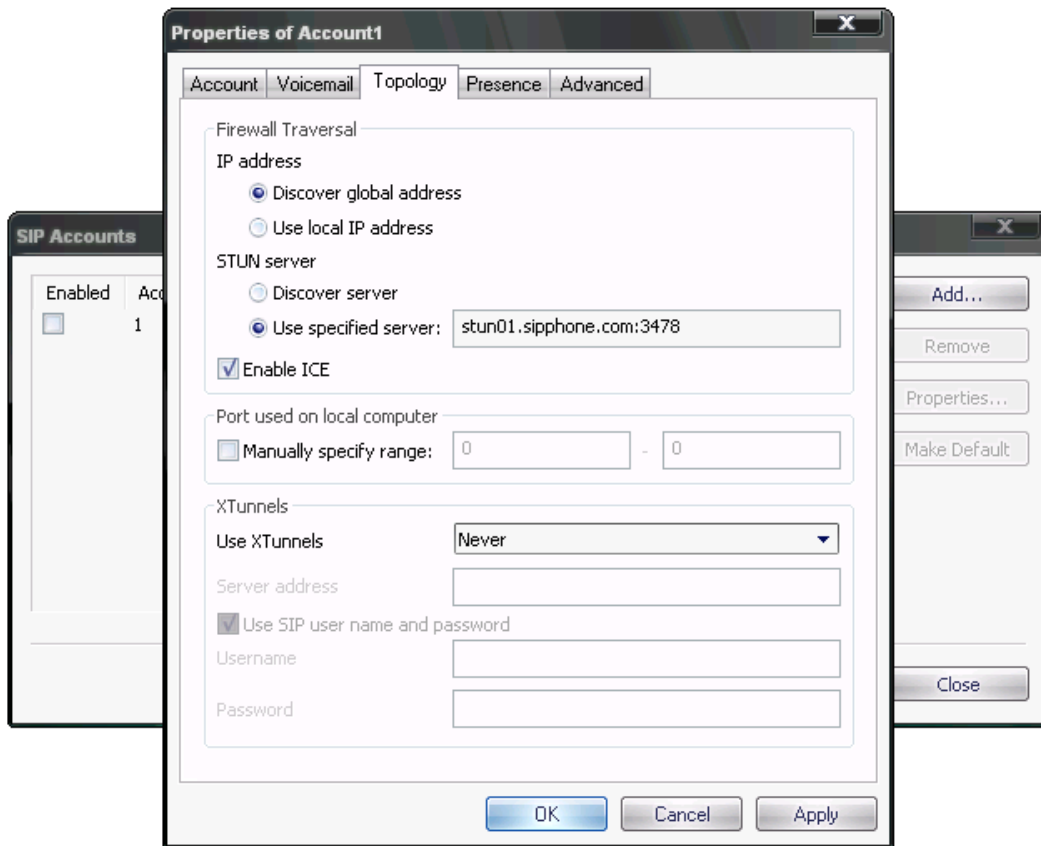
Properties of Account1

Account | Voicemail | Topology | Presence | Advanced

Firewall Traversal

IP address

Discover global address

Use local IP address

STUN server

Discover server

Use specified server: stun01.sipphone.com:3478

Enable ICE

Port used on local computer

Manually specify range: 0 - 0

XTunnels

Use XTunnels Never

Server address

Use SIP user name and password

Username

Password

OK Cancel Apply

SIP Accounts

Enabled Ac

1

Add...

Remove

Properties...

Make Default

Close